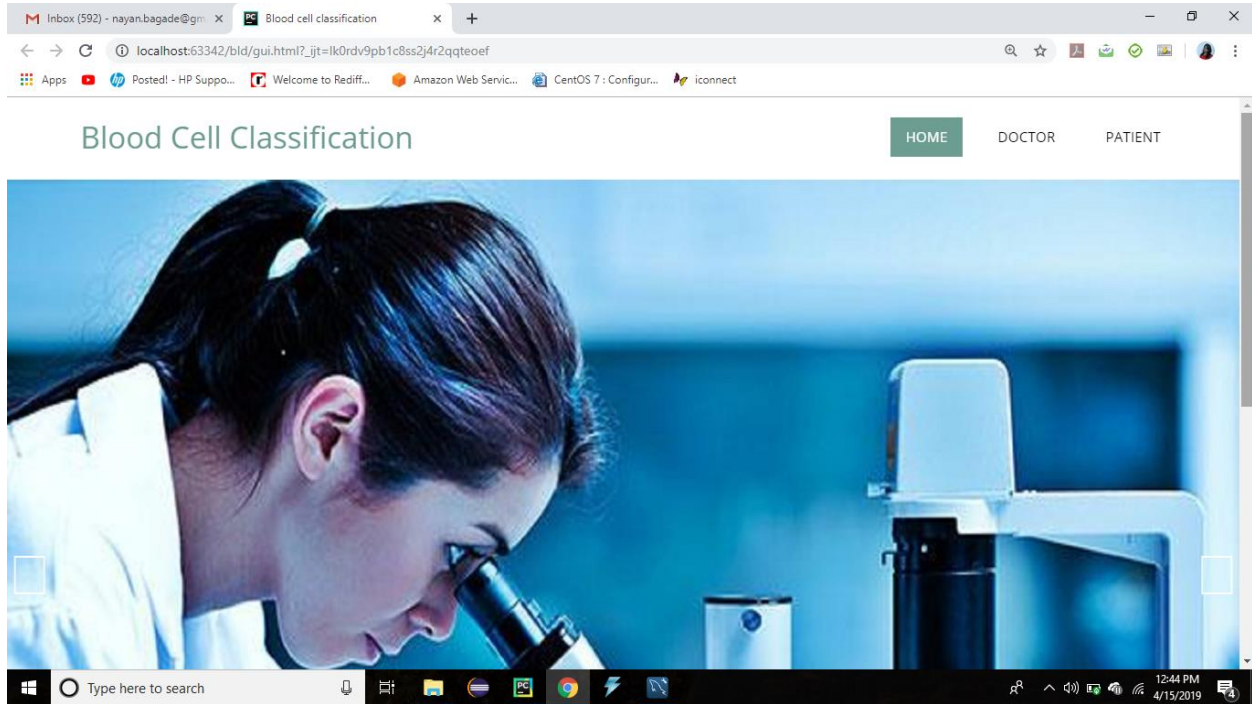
Inbox (592) - nayan.bagade@gm ×
Blood cell classification ×
+

localhost:63342/bld/gui.html?_ijt=lk0rdv9pb1c8ss2j4r2qqteoef

Apps
Posted! - HP Suppo...
Welcome to Rediff...
Amazon Web Servic...
CentOS 7 : Configur...
iconnect

Blood Cell Classification

HOME
DOCTOR
PATIENT

Type here to search

12:44 PM
4/15/2019
4